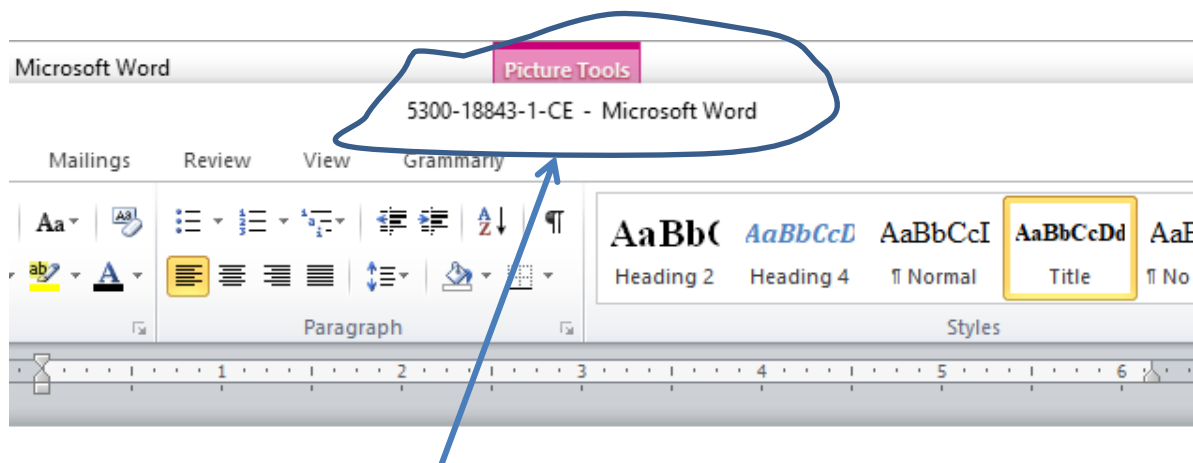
Microsoft Word

Picture Tools

5300-18843-1-CE - Microsoft Word

Mailings Review View Grammarly

Aa

AaBbC AaBbCcD AaBbCcI AaBbCcDd AaB

Heading 2 Heading 4 ¶ Normal Title ¶ No

Paragraph

Styles

1 2 3 4 5 6